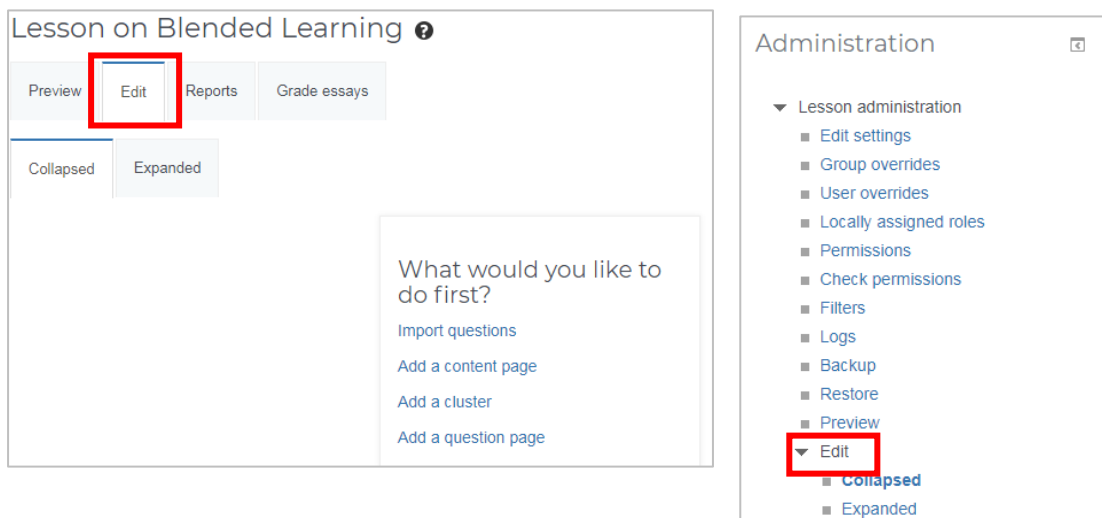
Lesson on Blended Learning

Preview | Edit | Reports | Grade essays

Collapsed | Expanded

What would you like to do first?

Import questions

Add a content page

Add a cluster

Add a question page

Administration

Lesson administration
- Edit settings
- Group overrides
- User overrides
- Locally assigned roles
- Permissions
- Check permissions
- Filters
- Logs
- Backup
- Restore
- Preview

Edit
- Collapsed
- Expanded